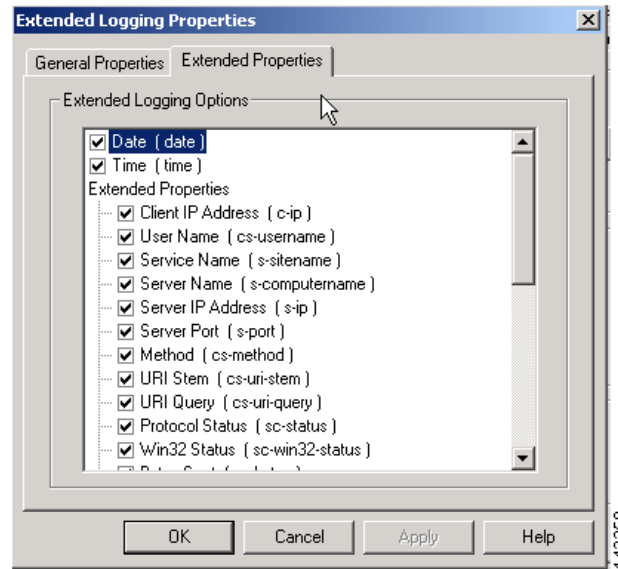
Extended Logging Properties

General Properties
Extended Properties

Extended Logging Options

Date ( date )
Time ( time )
Extended Properties
Client IP Address ( c-ip )
User Name ( cs-username )
Service Name ( s-sitename )
Server Name ( s-computername )
Server IP Address ( s-ip )
Server Port ( s-port )
Method ( cs-method )
URI Stem ( cs-uri-stem )
URI Query ( cs-uri-query )
Protocol Status ( sc-status )
Win32 Status ( sc-win32-status )
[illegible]

OK
Cancel
Apply
Help

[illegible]